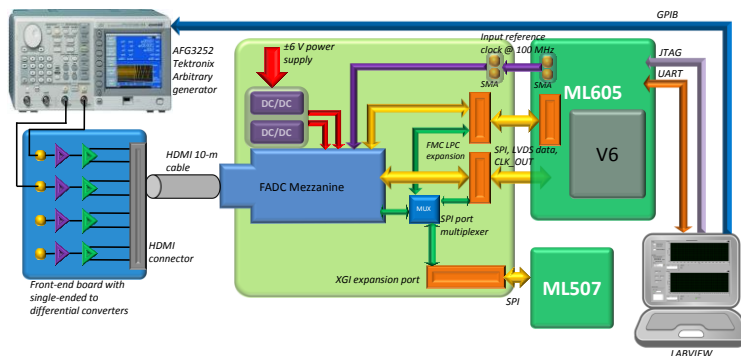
GPIB

AFG3252 Tektronix Arbitrary generator

±6 V power supply

Input reference clock @ 100 MHz

JTAG

UART

SMA

SMA

ML605

DC/DC

DC/DC

FMC LPC expansion

SPI, LVDS data, CLK_OUT

V6

HDMI 10-m cable

FADC Mezzanine

MUX

SPI port multiplexer

HDMI connector

XGI expansion port

ML507

SPI

Front-end board with single-ended to differential converters

LABVIEW